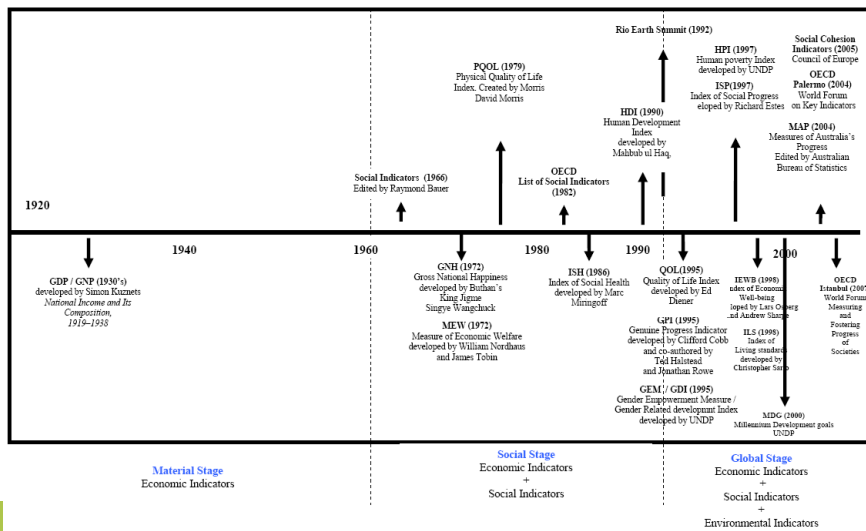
Rio Earth Summit (1992)

Social Cohesion Indicators (2005) Council of Europe

HPI (1997) Human poverty Index developed by UNDP

ISP(1997) Index of Social Progress eloped by Richard Estes

OECD Palermo (2004) World Forum on Key Indicators

PQOL (1979) Physical Quality of Life Index. Created by Morris David Morris

HDI (1990) Human Development Index developed by Mahbub ul Haq,

MAP (2004) Measures of Australia's Progress Edited by Australian Bureau of Statistics

Social Indicators (1966) Edited by Raymond Bauer

OECD List of Social Indicators (1982)

1920

1940

1960

1980

1990

2000

GDP / GNP (1930's) developed by Simon Kuznets National Income and Its Composition, 1919–1938

GNH (1972) Gross National Happiness developed by Buthan's King Jigme Singye Wangchuck

MEW (1972) Measure of Economic Welfare developed by William Nordhaus and James Tobin

ISH (1986) Index of Social Health developed by Marc Miringoff

QOL(1995) Quality of Life Index developed by Ed Diener

GPI (1995) Genuine Progress Indicator developed by Clifford Cobb and co-authored by Ted Halstead and Jonathan Rowe

GEM / GDI (1995) Gender Empowerment Measure / Gender Related developmnt Index developed by UNDP

IEWB (1998) Index of Econom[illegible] Well-being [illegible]loped by Lars Osberg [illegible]nd Andrew Sharpe

ILS (1998) Index of Living standard developed by Christopher Sarlo

MDG (2000) Millennium Development goals UNDP

OECD Istanbul (200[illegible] World Forum Measuring and Fostering Progress of Societies

Material Stage
Economic Indicators

Social Stage
Economic Indicators
+
Social Indicators

Global Stage
Economic Indicators
+
Social Indicators
+
Environmental Indicators